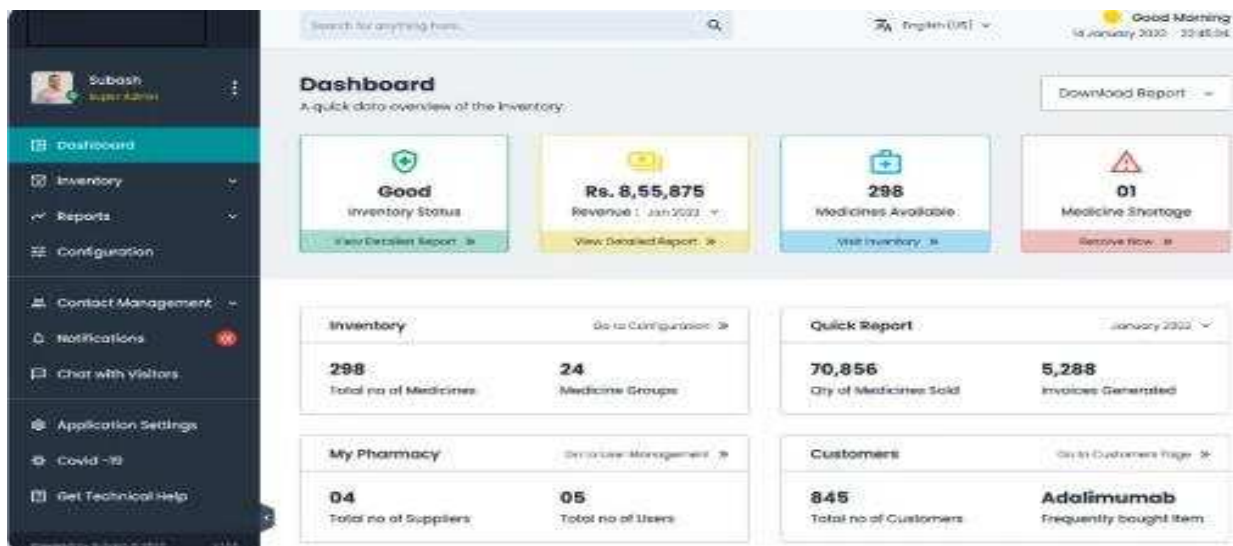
Subash
Super Admin

Dashboard
Inventory
Reports
Configuration
Contact Management
Notifications
Chat with Visitors
Application Settings
Covid -19
Get Technical Help

Search for anything here...

English (US)

Good Morning
14 January 2022 22:45:04

Dashboard
A quick data overview of the inventory.

Download Report

Good
Inventory Status
View Detailed Report »

Rs. 8,55,875
Revenue : Jan 2022
View Detailed Report »

298
Medicines Available
Visit Inventory »

01
Medicine Shortage
Resolve Now »

Inventory
Go to Configuration »
298
Total no of Medicines
24
Medicine Groups

Quick Report
January 2022
70,856
Qty of Medicines Sold
5,288
Invoices Generated

My Pharmacy
Go to User Management »
04
Total no of Suppliers
05
Total no of Users

Customers
Go to Customers Page »
845
Total no of Customers
Adalimumab
Frequently bought Item